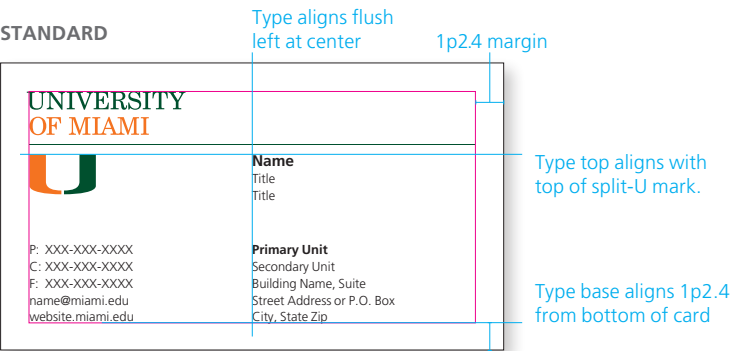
STANDARD

Type aligns flush left at center

1p2.4 margin

UNIVERSITY
OF MIAMI

Name
Title
Title

Type top aligns with top of split-U mark.

P: XXX-XXX-XXXX
C: XXX-XXX-XXXX
F: XXX-XXX-XXXX
name@miami.edu
website.miami.edu

Primary Unit
Secondary Unit
Building Name, Suite
Street Address or P.O. Box
City, State Zip

Type base aligns 1p2.4 from bottom of card